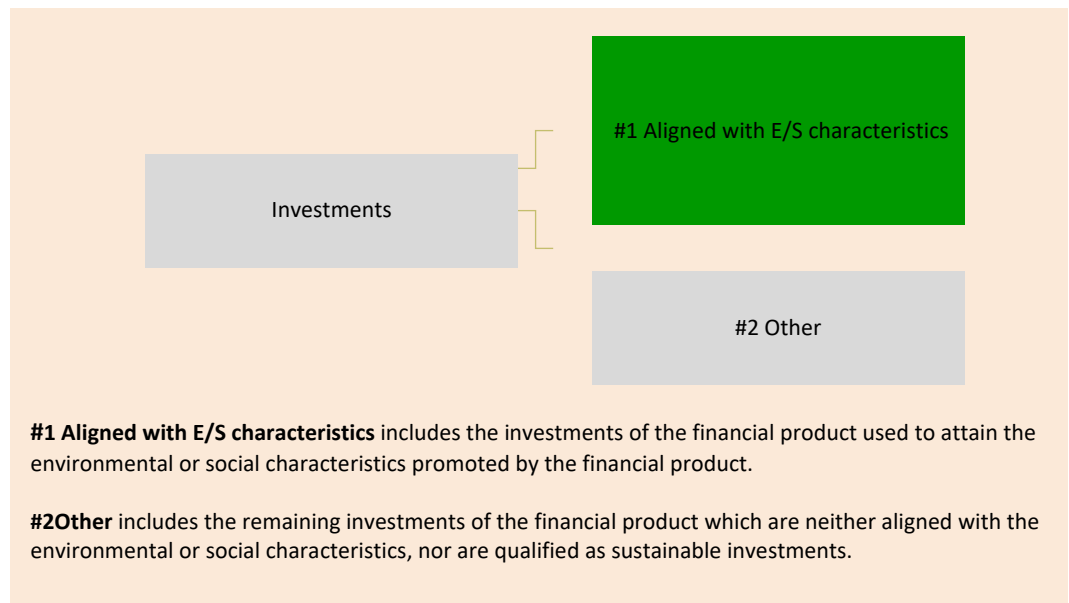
Investments

#1 Aligned with E/S characteristics

#2 Other

**#1 Aligned with E/S characteristics** includes the investments of the financial product used to attain the environmental or social characteristics promoted by the financial product.

**#2Other** includes the remaining investments of the financial product which are neither aligned with the environmental or social characteristics, nor are qualified as sustainable investments.